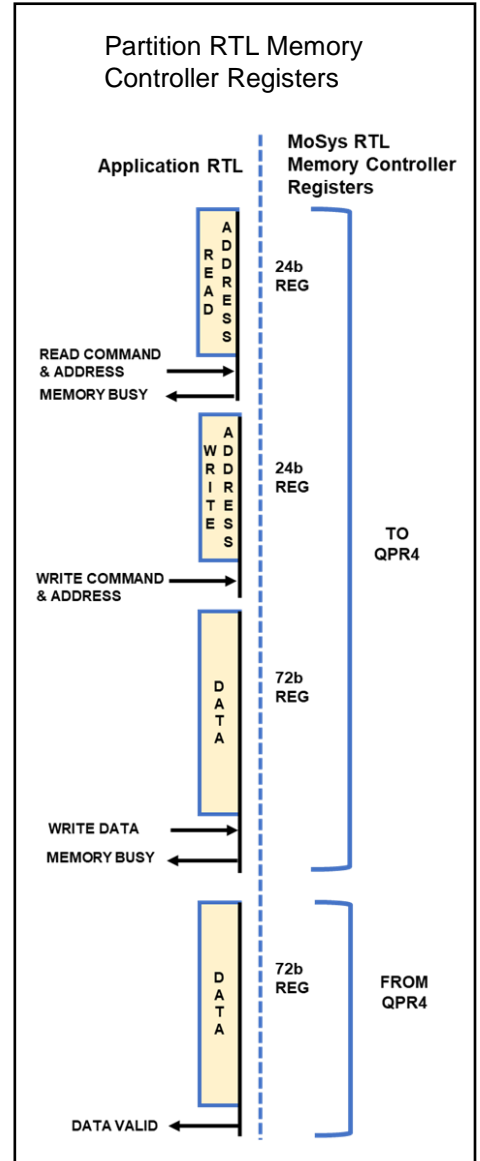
Partition RTL Memory Controller Registers

Application RTL

MoSys RTL Memory Controller Registers

READ ADDRESS

24b REG

READ COMMAND & ADDRESS

MEMORY BUSY

WRITE ADDRESS

24b REG

TO QPR4

WRITE COMMAND & ADDRESS

DATA

72b REG

WRITE DATA

MEMORY BUSY

DATA

72b REG

FROM QPR4

DATA VALID